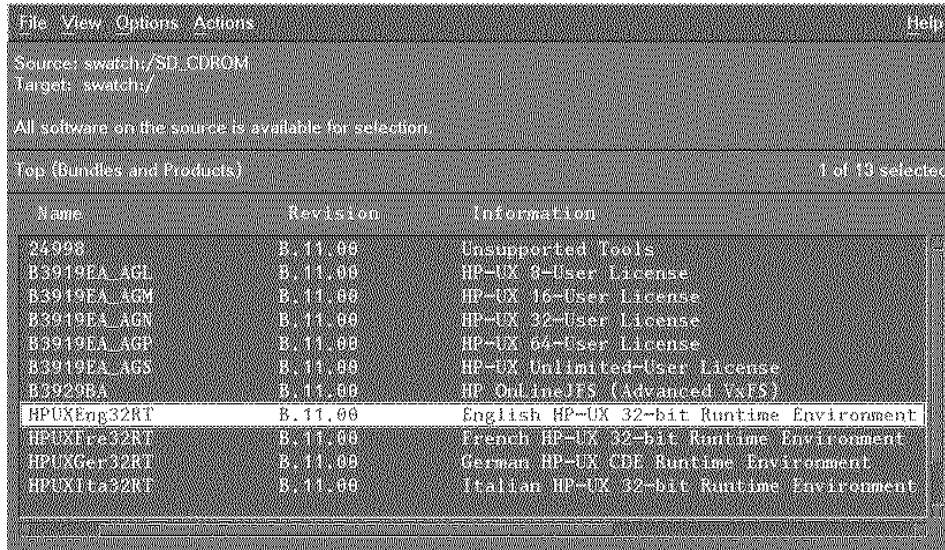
File View Options Actions Help

Source: swatch:/SD_CDROM
Target: swatch:/

All software on the source is available for selection.

Top (Bundles and Products) 1 of 13 selectec

| Name | Revision | Information |
|---|---|---|
| 24998 | B.11.00 | Unsupported Tools |
| B3919EA_AGL | B.11.00 | HP-UX 8-User License |
| B3919EA_AGM | B.11.00 | HP-UX 16-User License |
| B3919EA_AGN | B.11.00 | HP-UX 32-User License |
| B3919EA_AGP | B.11.00 | HP-UX 64-User License |
| B3919EA_AGS | B.11.00 | HP-UX Unlimited-User License |
| B3929BA | B.11.00 | HP OnlineJFS (Advanced VxFS) |
| HPUXEng32RT | B.11.00 | English HP-UX 32-bit Runtime Environment |
| HPUXFre32RT | B.11.00 | French HP-UX 32-bit Runtime Environment |
| HPUXGer32RT | B.11.00 | German HP-UX CDE Runtime Environment |
| HPUXIta32RT | B.11.00 | Italian HP-UX 32-bit Runtime Environment |